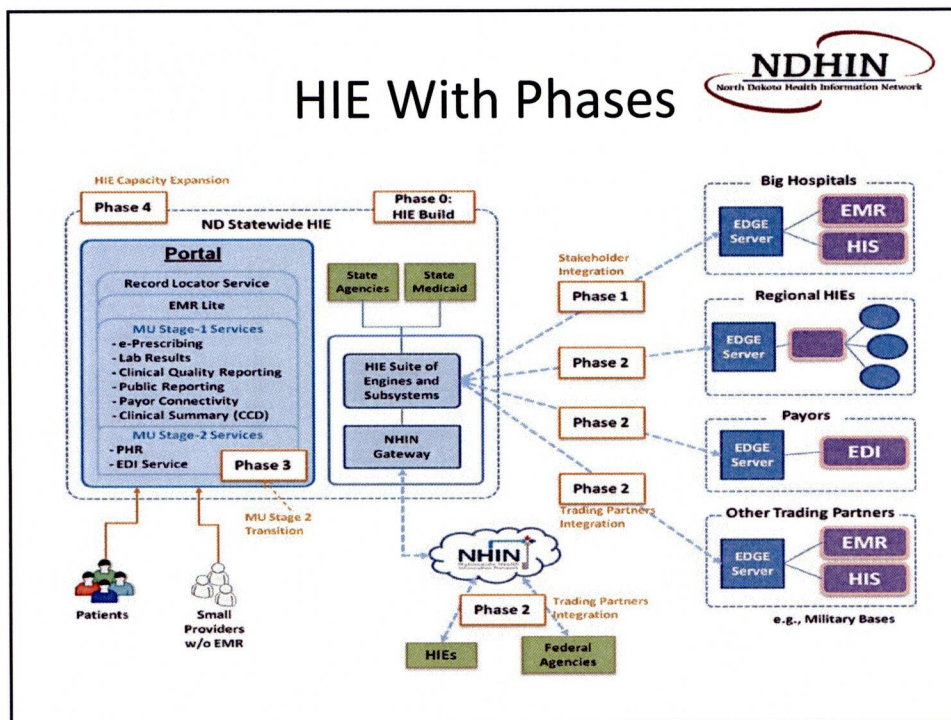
HIE With Phases

NDHIN
North Dakota Health Information Network

HIE Capacity Expansion
Phase 4
Phase 0: HIE Build
ND Statewide HIE

Portal
Record Locator Service
EMR Lite
MU Stage-1 Services
- e-Prescribing
- Lab Results
- Clinical Quality Reporting
- Public Reporting
- Payor Connectivity
- Clinical Summary (CCD)
MU Stage-2 Services
- PHR
- EDI Service
Phase 3

MU Stage 2 Transition

State Agencies
State Medicaid
HIE Suite of Engines and Subsystems
NHIN Gateway

Stakeholder Integration
Phase 1
Phase 2
Phase 2
Phase 2
Trading Partners Integration

Big Hospitals
EDGE Server
EMR
HIS

Regional HIEs
EDGE Server

Payors
EDGE Server
EDI

Other Trading Partners
EDGE Server
EMR
HIS
e.g., Military Bases

NHIN
Nationwide Health Information Network
Phase 2
Trading Partners Integration
HIEs
Federal Agencies

Patients
Small Providers w/o EMR